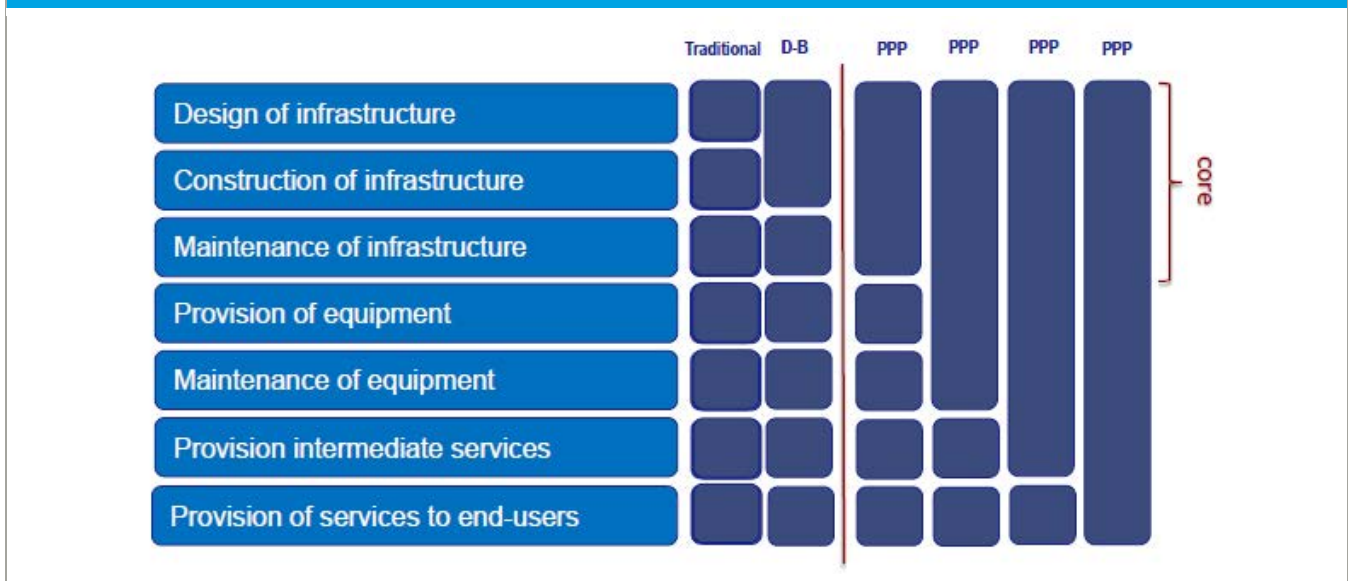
Traditional D-B PPP PPP PPP PPP

Design of infrastructure

Construction of infrastructure

Maintenance of infrastructure

Provision of equipment

Maintenance of equipment

Provision intermediate services

Provision of services to end-users

core